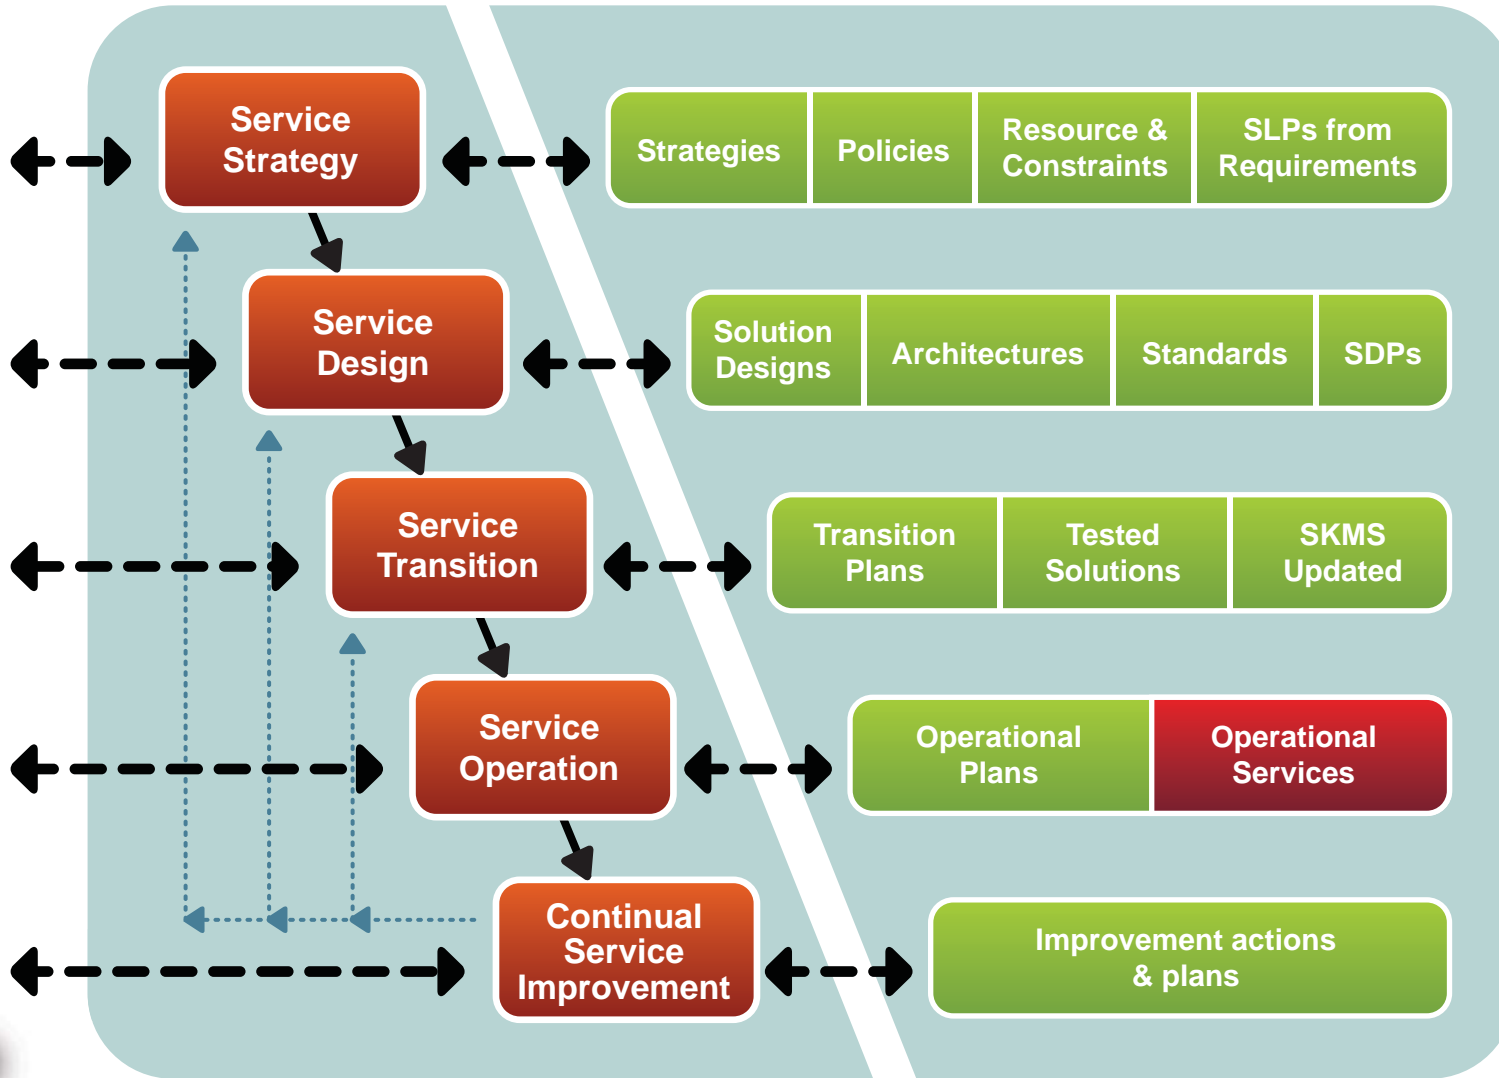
Service Strategy

Strategies | Policies | Resource & Constraints | SLPs from Requirements

Service Design

Solution Designs | Architectures | Standards | SDPs

Service Transition

Transition Plans | Tested Solutions | SKMS Updated

Service Operation

Operational Plans | Operational Services

Continual Service Improvement

Improvement actions & plans